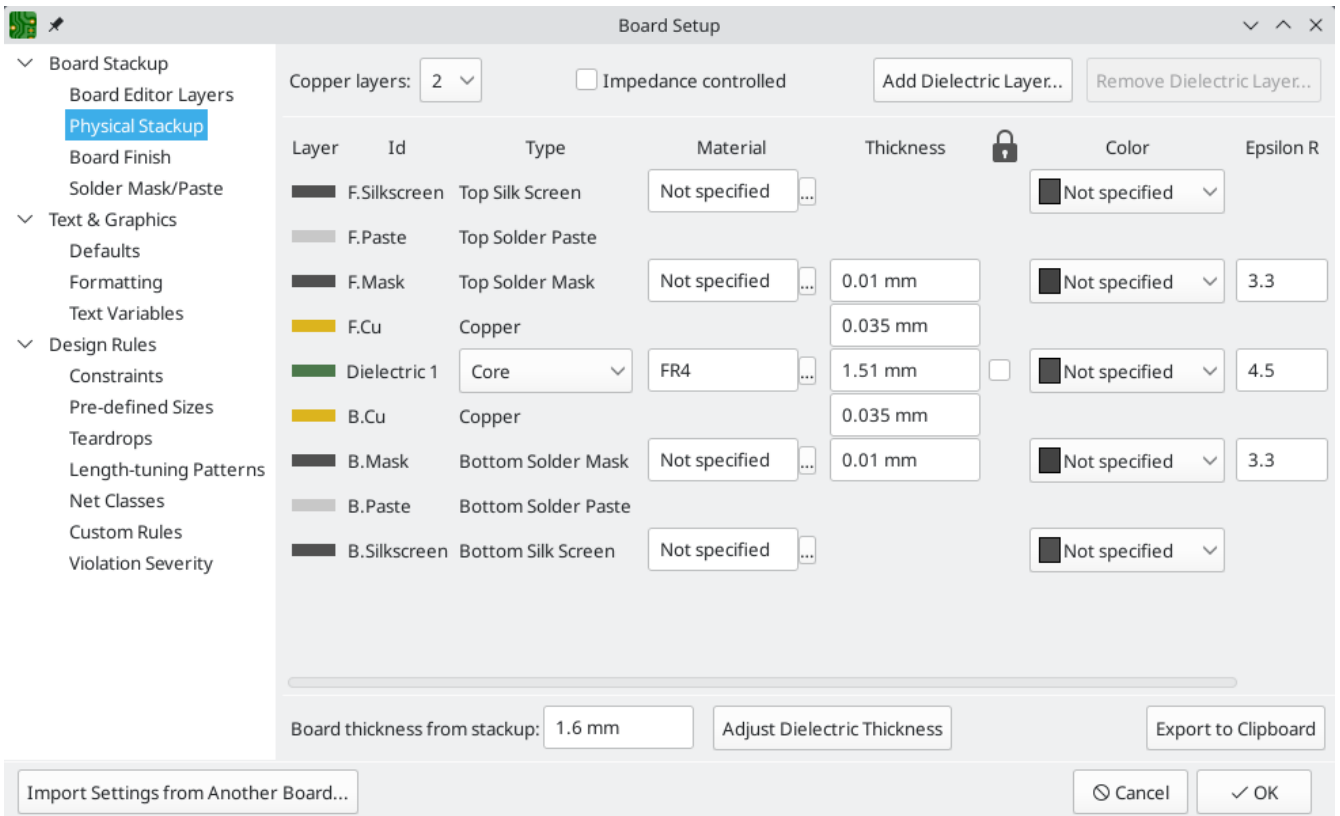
Board Setup

Board Stackup
Board Editor Layers
Physical Stackup
Board Finish
Solder Mask/Paste
Text & Graphics
Defaults
Formatting
Text Variables
Design Rules
Constraints
Pre-defined Sizes
Teardrops
Length-tuning Patterns
Net Classes
Custom Rules
Violation Severity

Copper layers: 2
Impedance controlled
Add Dielectric Layer...
Remove Dielectric Layer...

| Layer | Id | Type | Material | Thickness | | Color | Epsilon R |
|---|---|---|---|---|---|---|---|
| | F.Silkscreen | Top Silk Screen | Not specified ... | | | Not specified | |
| | F.Paste | Top Solder Paste | | | | | |
| | F.Mask | Top Solder Mask | Not specified ... | 0.01 mm | | Not specified | 3.3 |
| | F.Cu | Copper | | 0.035 mm | | | |
| | Dielectric 1 | Core | FR4 ... | 1.51 mm | | Not specified | 4.5 |
| | B.Cu | Copper | | 0.035 mm | | | |
| | B.Mask | Bottom Solder Mask | Not specified ... | 0.01 mm | | Not specified | 3.3 |
| | B.Paste | Bottom Solder Paste | | | | | |
| | B.Silkscreen | Bottom Silk Screen | Not specified ... | | | Not specified | |

Board thickness from stackup: 1.6 mm
Adjust Dielectric Thickness
Export to Clipboard

Import Settings from Another Board...
Cancel
OK